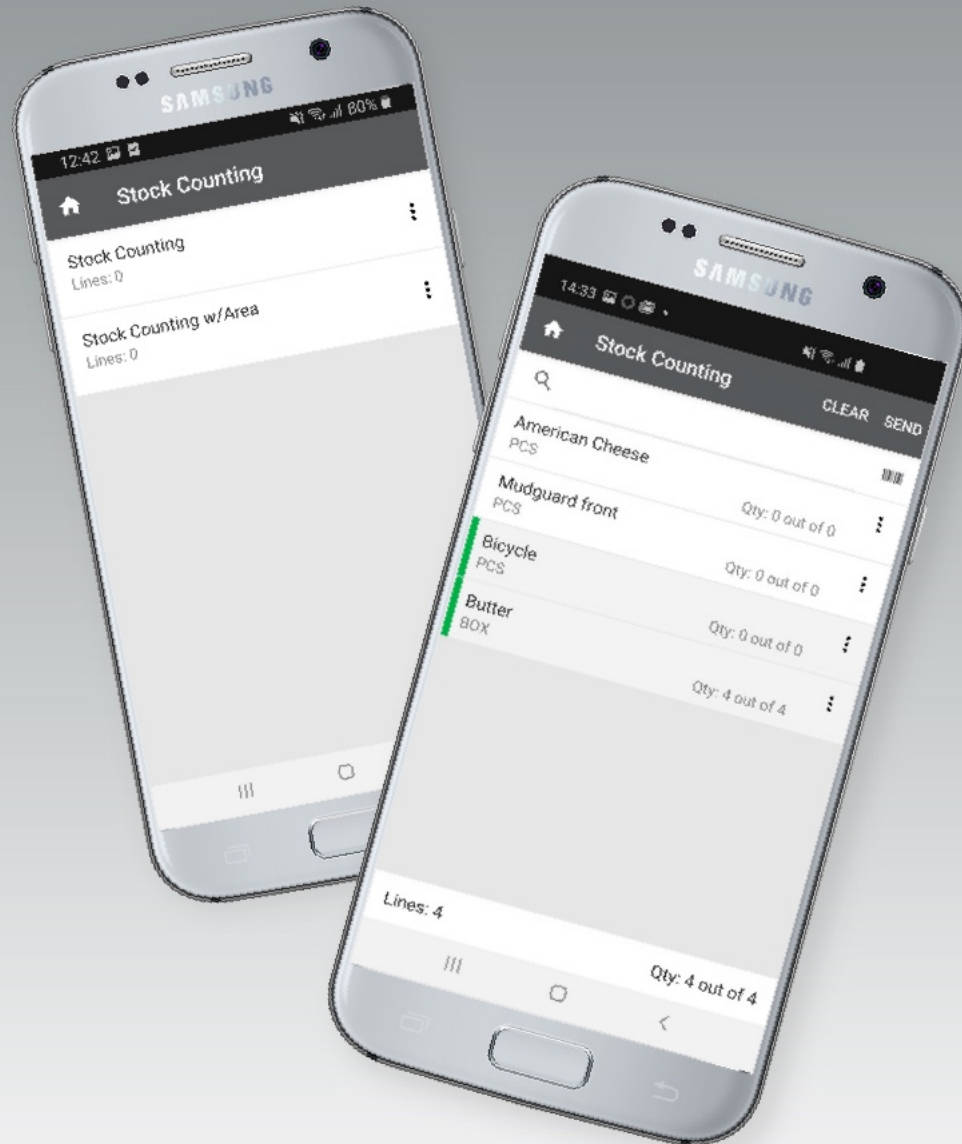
SAMSUNG

12:42

80%

Stock Counting

Stock Counting
Lines: 0

Stock Counting w/Area
Lines: 0

SAMSUNG

14:33

Stock Counting

CLEAR SEND

American Cheese
PCS

Mudguard front
PCS
Qty: 0 out of 0

Bicycle
PCS
Qty: 0 out of 0

Butter
BOX
Qty: 0 out of 0

Qty: 4 out of 4

Lines: 4

Qty: 4 out of 4